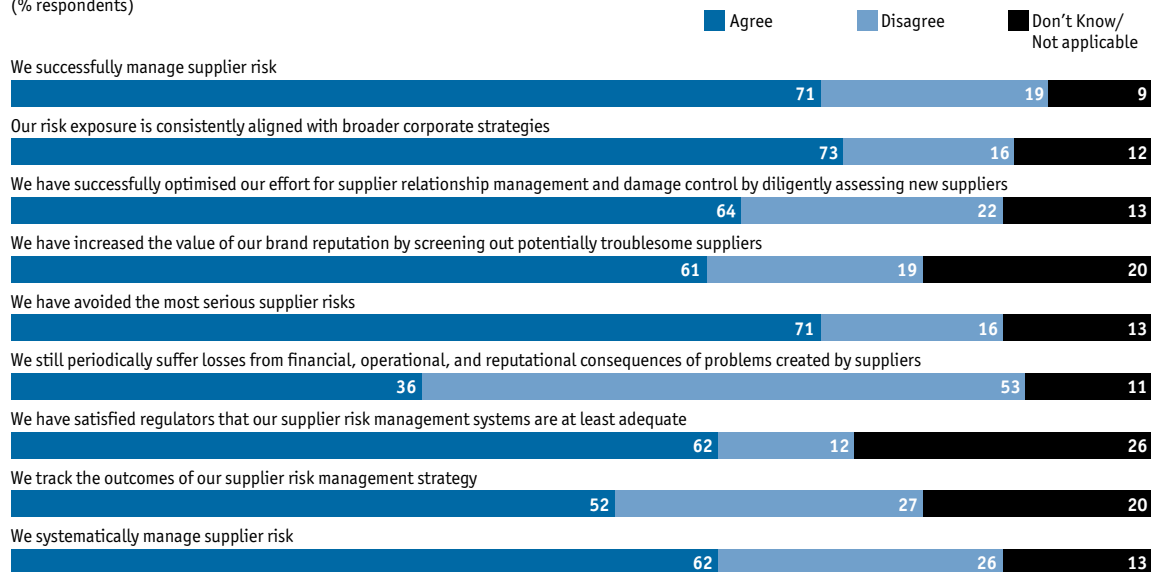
(% respondents)

Agree
Disagree
Don’t Know/ Not applicable

| | Agree | Disagree | Don’t Know/ Not applicable |
|---|---|---|---|
| We successfully manage supplier risk | 71 | 19 | 9 |
| Our risk exposure is consistently aligned with broader corporate strategies | 73 | 16 | 12 |
| We have successfully optimised our effort for supplier relationship management and damage control by diligently assessing new suppliers | 64 | 22 | 13 |
| We have increased the value of our brand reputation by screening out potentially troublesome suppliers | 61 | 19 | 20 |
| We have avoided the most serious supplier risks | 71 | 16 | 13 |
| We still periodically suffer losses from financial, operational, and reputational consequences of problems created by suppliers | 36 | 53 | 11 |
| We have satisfied regulators that our supplier risk management systems are at least adequate | 62 | 12 | 26 |
| We track the outcomes of our supplier risk management strategy | 52 | 27 | 20 |
| We systematically manage supplier risk | 62 | 26 | 13 |